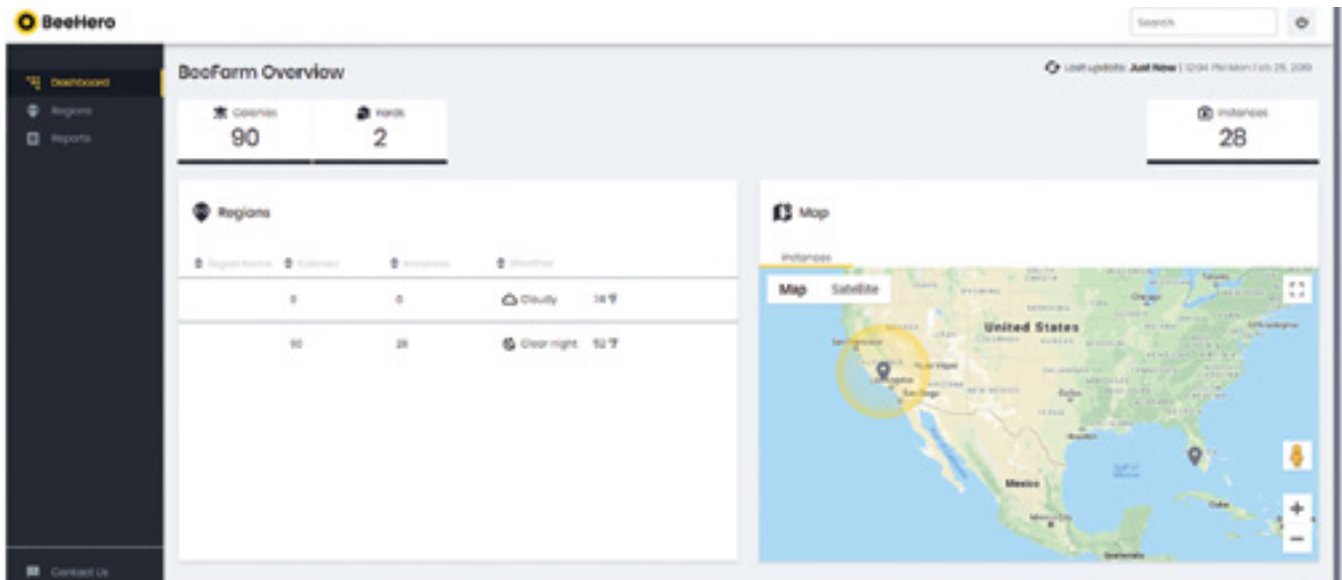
BeeHero

Search

Dashboard
Regions
Reports

BeeFarm Overview

Last update: Just Now | 12:04 PM Mon Feb 25, 2019

Colonies
90

Yards
2

Instances
28

Regions

| Region Name | Colonies | Instances | Weather |
|---|---|---|---|
| | 0 | 0 | Cloudy 14 °F |
| | 90 | 28 | Clear night 52 °F |

Map

Instances

Map Satellite

United States

San Francisco

Las Vegas

Los Angeles

San Diego

Chicago

Mexico

Cuba

Guatemala

Contact Us